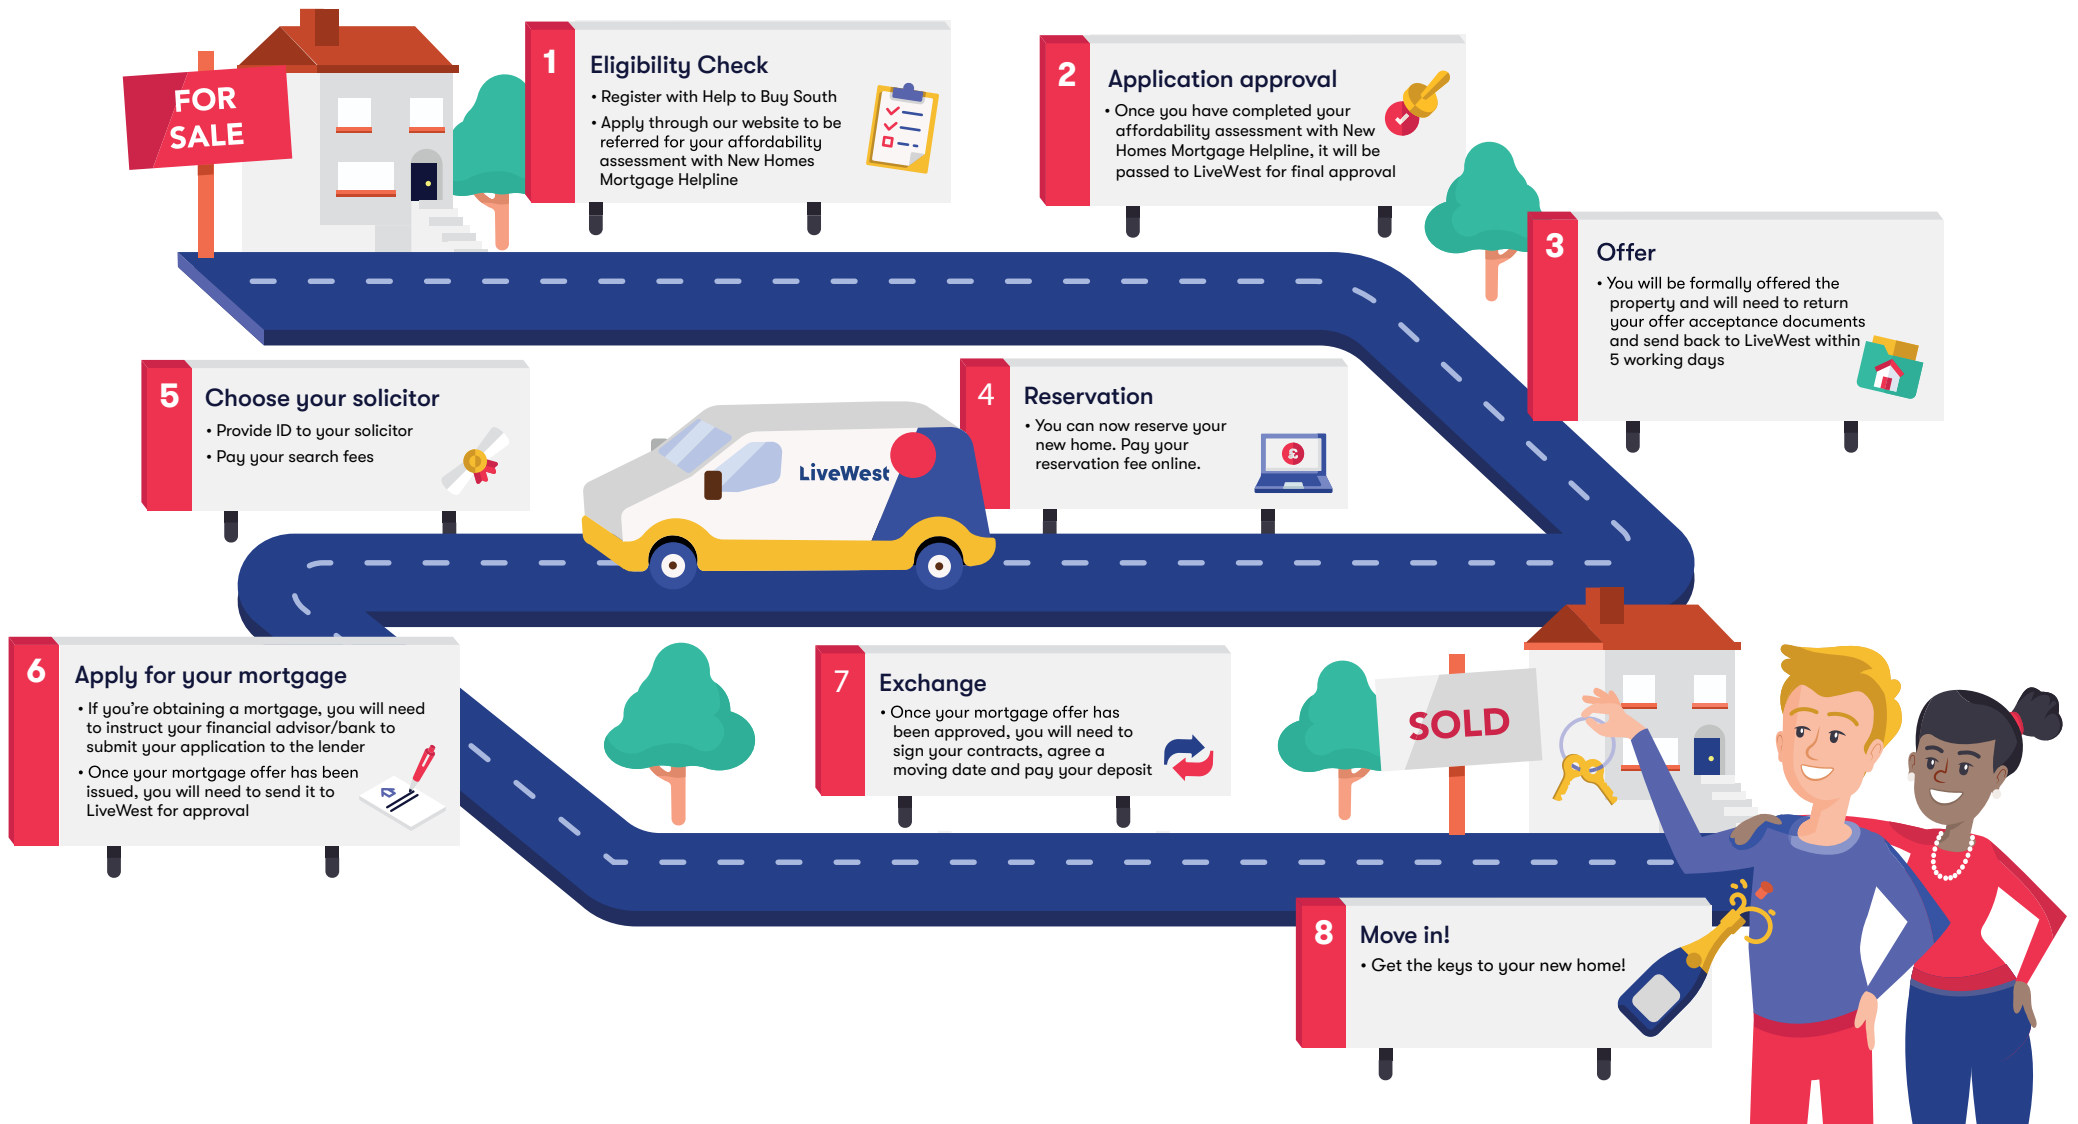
FOR SALE

1
Eligibility Check
• Register with Help to Buy South
• Apply through our website to be referred for your affordability assessment with New Homes Mortgage Helpline

2
Application approval
• Once you have completed your affordability assessment with New Homes Mortgage Helpline, it will be passed to LiveWest for final approval

3
Offer
• You will be formally offered the property and will need to return your offer acceptance documents and send back to LiveWest within 5 working days

5
Choose your solicitor
• Provide ID to your solicitor
• Pay your search fees

LiveWest

4
Reservation
• You can now reserve your new home. Pay your reservation fee online.

6
Apply for your mortgage
• If you're obtaining a mortgage, you will need to instruct your financial advisor/bank to submit your application to the lender
• Once your mortgage offer has been issued, you will need to send it to LiveWest for approval

7
Exchange
• Once your mortgage offer has been approved, you will need to sign your contracts, agree a moving date and pay your deposit

SOLD

8
Move in!
• Get the keys to your new home!